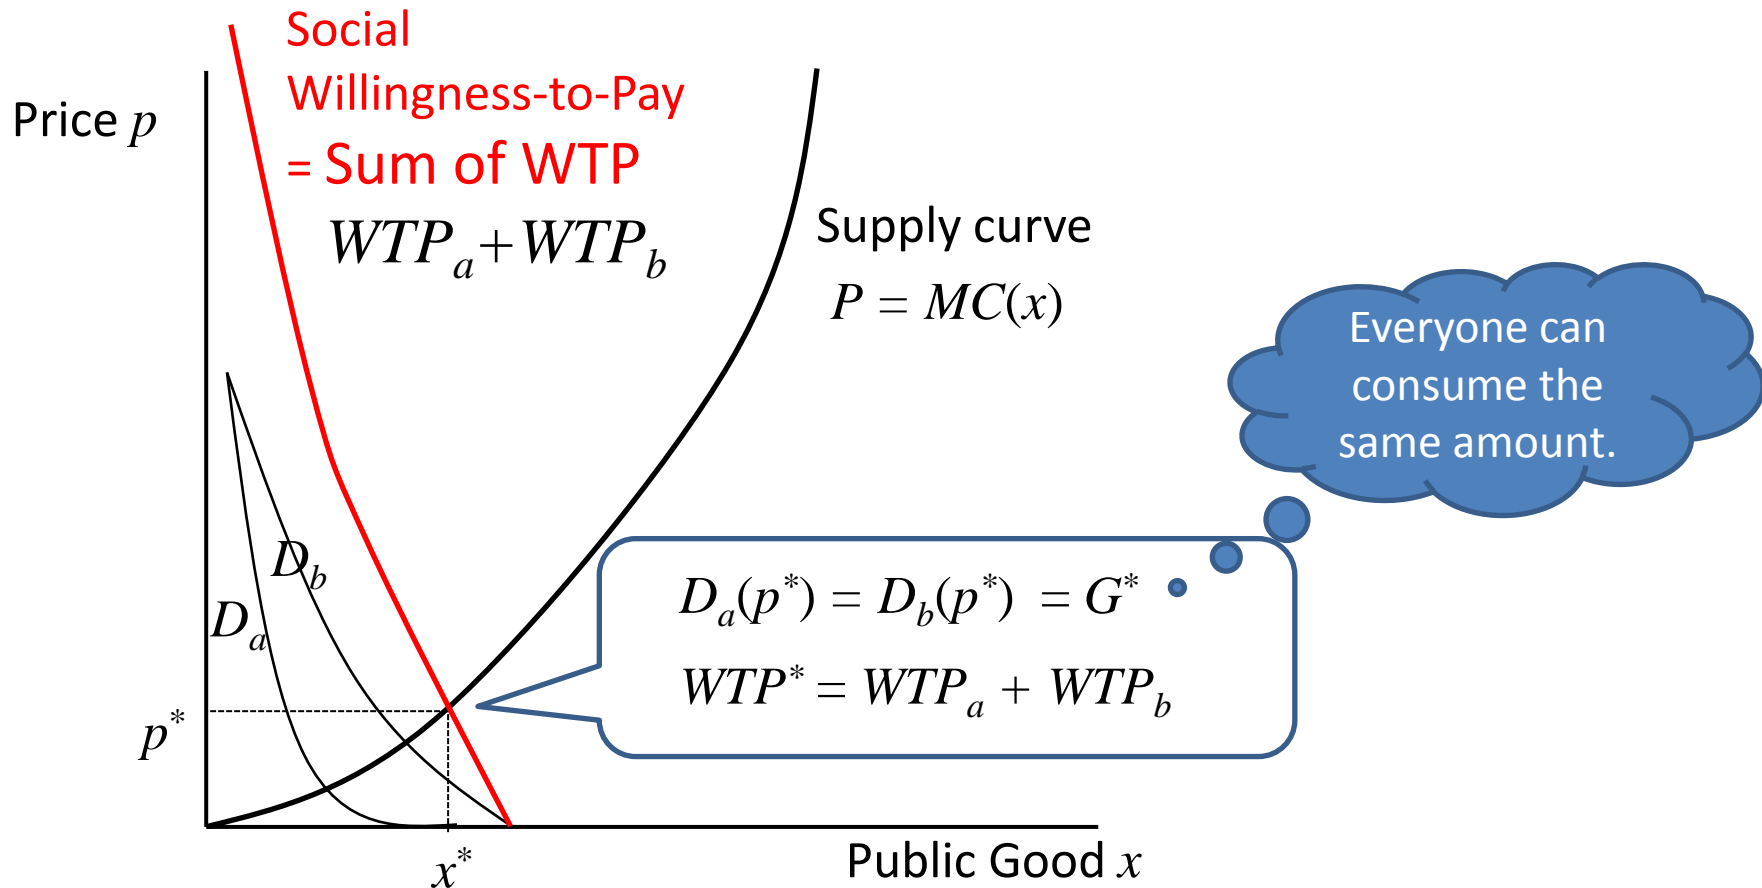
Price $p$

Social
Willingness-to-Pay
= Sum of WTP
$WTP_a + WTP_b$

Supply curve
$P = MC(x)$

Everyone can consume the same amount.

$D_b$

$D_a$

$D_a(p^*) = D_b(p^*) = G^*$

$WTP^* = WTP_a + WTP_b$

$p^*$

$x^*$

Public Good $x$